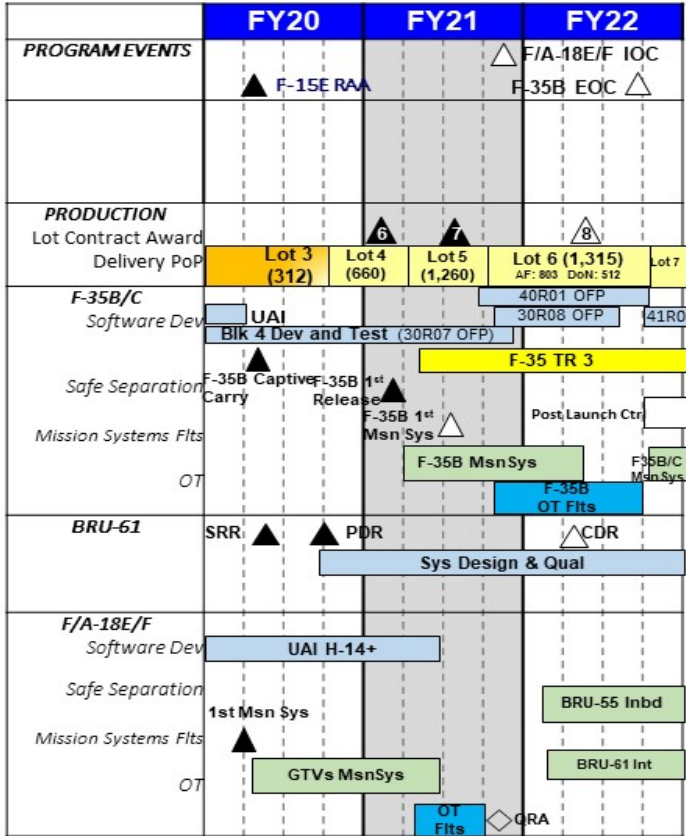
FY20 FY21 FY22

PROGRAM EVENTS
F-15E RAA
F/A-18E/F IOC
F-35B EOC

PRODUCTION
Lot Contract Award
Delivery PoP
6
7
8
Lot 3 (312)
Lot 4 (660)
Lot 5 (1,260)
Lot 6 (1,315) AF: 803 DoN: 512
Lot 7

F-35B/C
Software Dev
UAI
Blk 4 Dev and Test (30R07 OFP)
40R01 OFP
30R08 OFP
41R0
F-35 TR 3
Safe Separation
F-35B Captive Carry
F-35B 1st Release
Mission Systems Flts
F-35B 1st Msn Sys
Post Launch Ctrl
OT
F-35B MsnSys
F-35B OT Flts
F-35B/C MsnSys

BRU-61
SRR
PDR
CDR
Sys Design & Qual

F/A-18E/F
Software Dev
UAI H-14+
Safe Separation
BRU-55 Inbd
1st Msn Sys
Mission Systems Flts
BRU-61 Int
OT
GTVs MsnSys
OT Flts
QRA